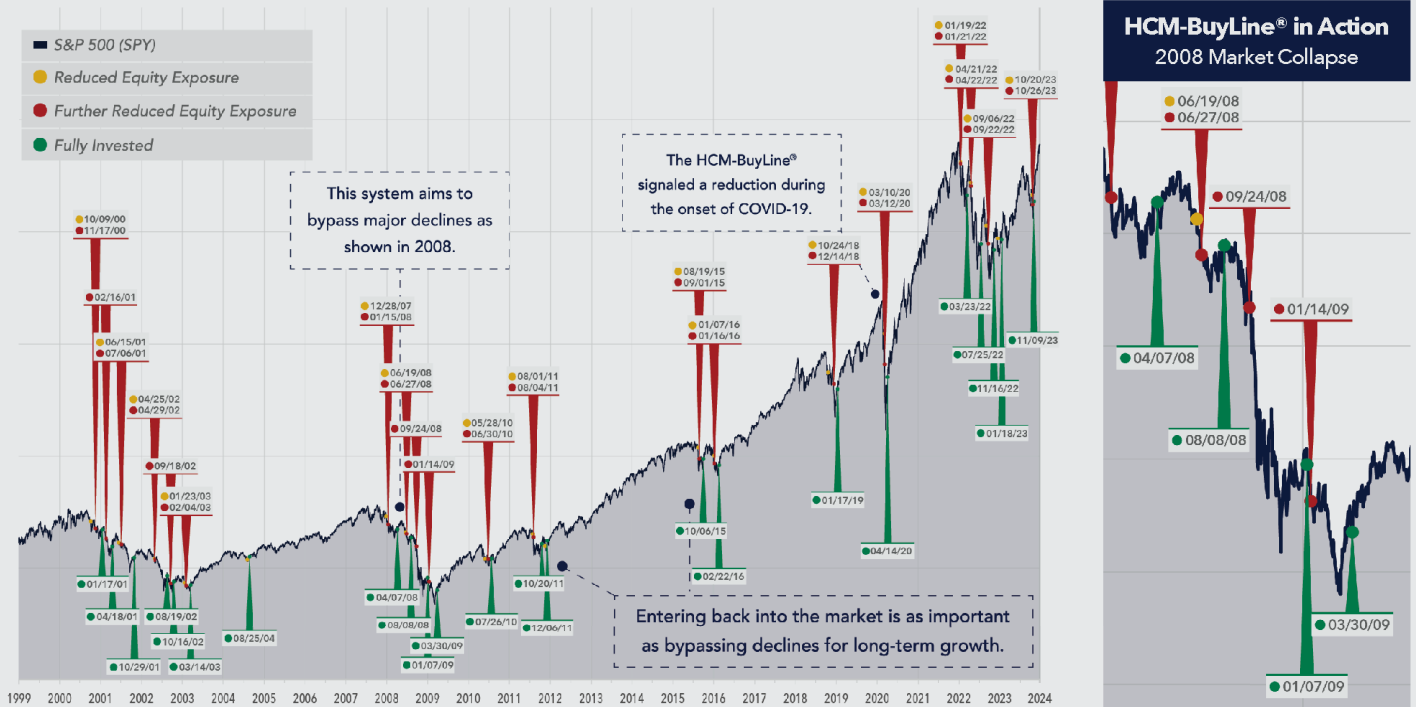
S&P 500 (SPY)
Reduced Equity Exposure
Further Reduced Equity Exposure
Fully Invested

This system aims to bypass major declines as shown in 2008.

The HCM-BuyLine® signaled a reduction during the onset of COVID-19.

Entering back into the market is as important as bypassing declines for long-term growth.

10/09/00
11/17/00
02/16/01
06/15/01
07/06/01
04/25/02
04/29/02
09/18/02
01/23/03
02/04/03
01/17/01
04/18/01
10/29/01
08/19/02
10/16/02
03/14/03
08/25/04
12/28/07
01/15/08
06/19/08
06/27/08
09/24/08
01/14/09
04/07/08
08/08/08
03/30/09
01/07/09
05/28/10
06/30/10
07/26/10
08/01/11
08/04/11
10/20/11
12/06/11
08/19/15
09/01/15
01/07/16
01/16/16
10/06/15
02/22/16
10/24/18
12/14/18
01/17/19
03/10/20
03/12/20
04/14/20
01/19/22
01/21/22
04/21/22
04/22/22
09/06/22
09/22/22
10/20/23
10/26/23
03/23/22
07/25/22
11/16/22
01/18/23
11/09/23

1999 2000 2001 2002 2003 2004 2005 2006 2007 2008 2009 2010 2011 2012 2013 2014 2015 2016 2017 2018 2019 2020 2021 2022 2023 2024

HCM-BuyLine® in Action
2008 Market Collapse

06/19/08
06/27/08
09/24/08
01/14/09
04/07/08
08/08/08
03/30/09
01/07/09